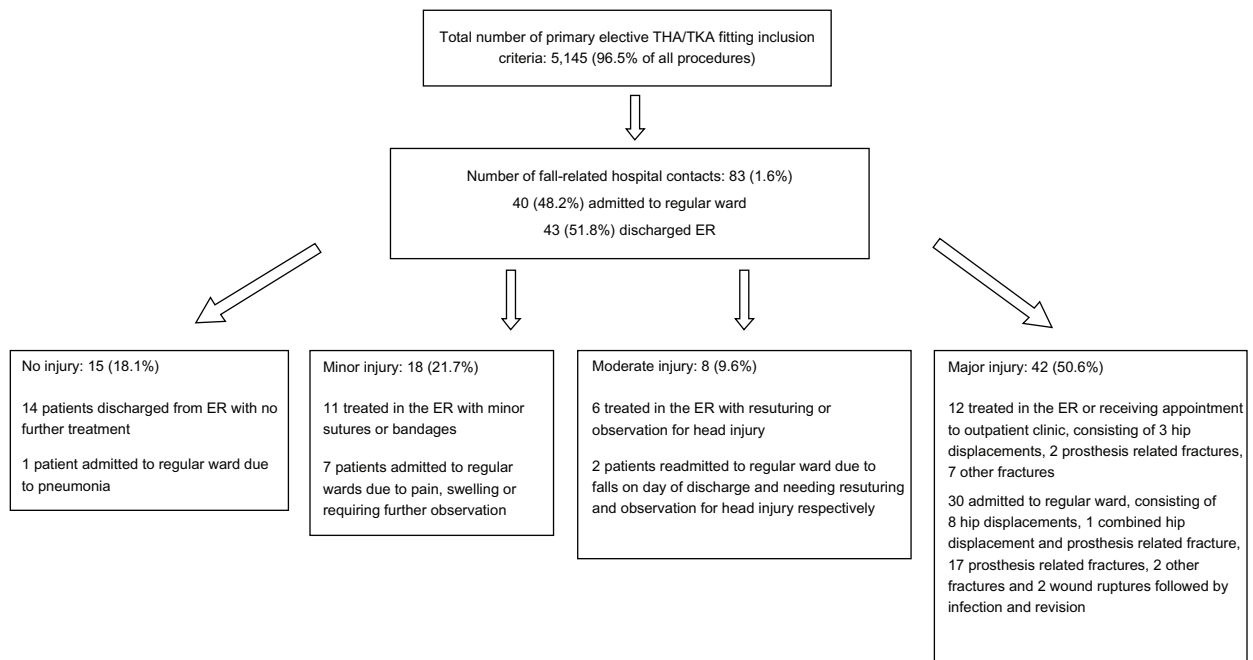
Total number of primary elective THA/TKA fitting inclusion criteria: 5,145 (96.5% of all procedures)

Number of fall-related hospital contacts: 83 (1.6%)
40 (48.2%) admitted to regular ward
43 (51.8%) discharged ER

No injury: 15 (18.1%)

14 patients discharged from ER with no further treatment

1 patient admitted to regular ward due to pneumonia

Minor injury: 18 (21.7%)

11 treated in the ER with minor sutures or bandages

7 patients admitted to regular wards due to pain, swelling or requiring further observation

Moderate injury: 8 (9.6%)

6 treated in the ER with resuturing or observation for head injury

2 patients readmitted to regular ward due to falls on day of discharge and needing resuturing and observation for head injury respectively

Major injury: 42 (50.6%)

12 treated in the ER or receiving appointment to outpatient clinic, consisting of 3 hip displacements, 2 prosthesis related fractures, 7 other fractures

30 admitted to regular ward, consisting of 8 hip displacements, 1 combined hip displacement and prosthesis related fracture, 17 prosthesis related fractures, 2 other fractures and 2 wound ruptures followed by infection and revision